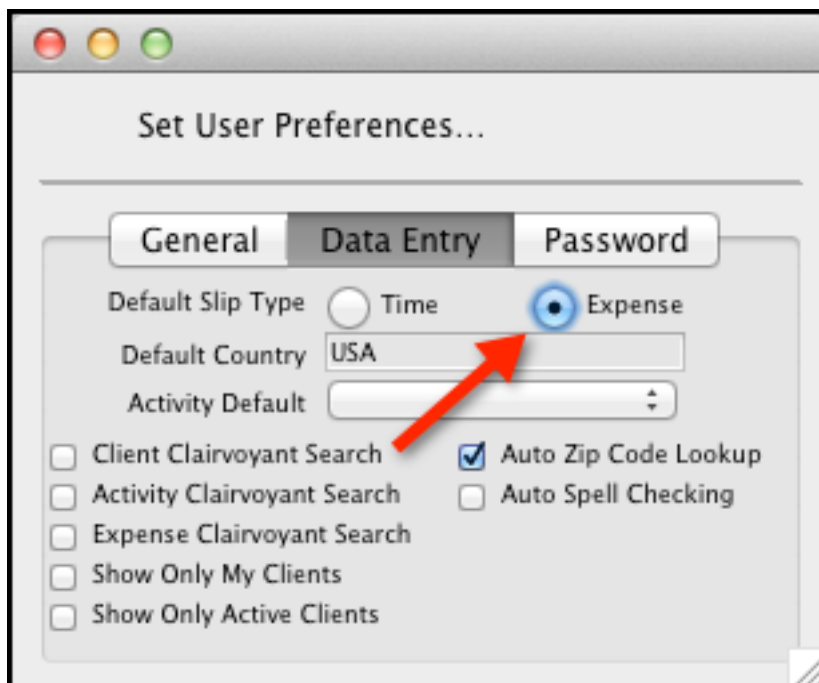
Set User Preferences...

General | Data Entry | Password

Default Slip Type Time Expense

Default Country USA

Activity Default

Client Clairvoyant Search

Activity Clairvoyant Search

Expense Clairvoyant Search

Show Only My Clients

Show Only Active Clients

Auto Zip Code Lookup

Auto Spell Checking